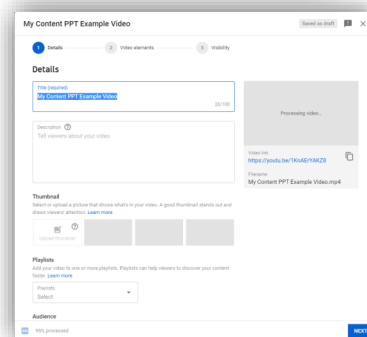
My Content PPT Example Video

Saved as private

1 Details
2 Video elements
3 Visibility

Details

Title (required)
My Content PPT Example Video
28/100

Description
Tell viewers about your video

Processing video...

Video link
https://youtu.be/1KnAEYAMZ8

Filename
My Content PPT Example Video.mp4

Thumbnail
Select or upload a picture that shows what's in your video. A good thumbnail stands out and draws viewers' attention. Learn more

Upload thumbnail

Playlists
Add your video to one or more playlists. Playlists can help viewers to discover your content faster. Learn more

Playlists
Select

Audience

99% processed

NEXT